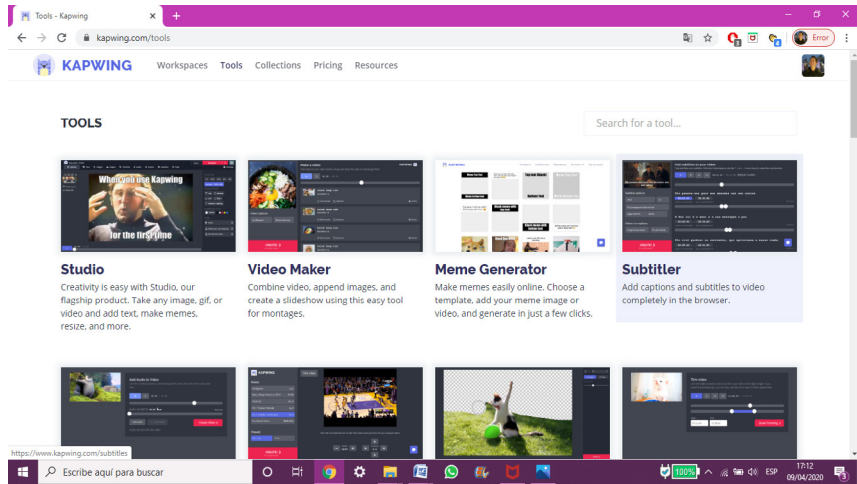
Tools - Kapwing
kapwing.com/tools
Error
KAPWING Workspaces Tools Collections Pricing Resources

TOOLS

Search for a tool...

When you use Kapwing
for the first time

Studio
Creativity is easy with Studio, our flagship product. Take any image, gif, or video and add text, make memes, resize, and more.

Video Maker
Combine video, append images, and create a slideshow using this easy tool for montages.

Meme Generator
Make memes easily online. Choose a template, add your meme image or video, and generate in just a few clicks.

Subtitler
Add captions and subtitles to video completely in the browser.

Add Audio to Video

Trim Video

https://www.kapwing.com/subtitles

Escribe aquí para buscar
100%
ESP
17:12
09/04/2020
3